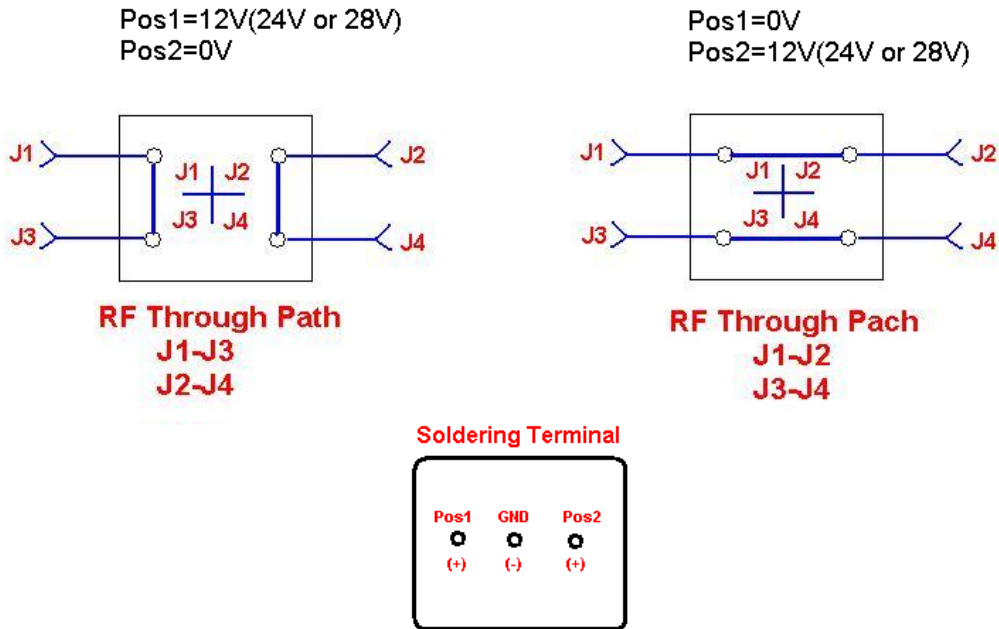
Pos1=12V(24V or 28V)
Pos2=0V

J1
J3
J1 J2
J3 J4
J2
J4

RF Through Path
J1-J3
J2-J4

Pos1=0V
Pos2=12V(24V or 28V)

J1
J3
J1 J2
J3 J4
J2
J4

RF Through Pach
J1-J2
J3-J4

Soldering Terminal

Pos1
(+)
GND
(-)
Pos2
(+)